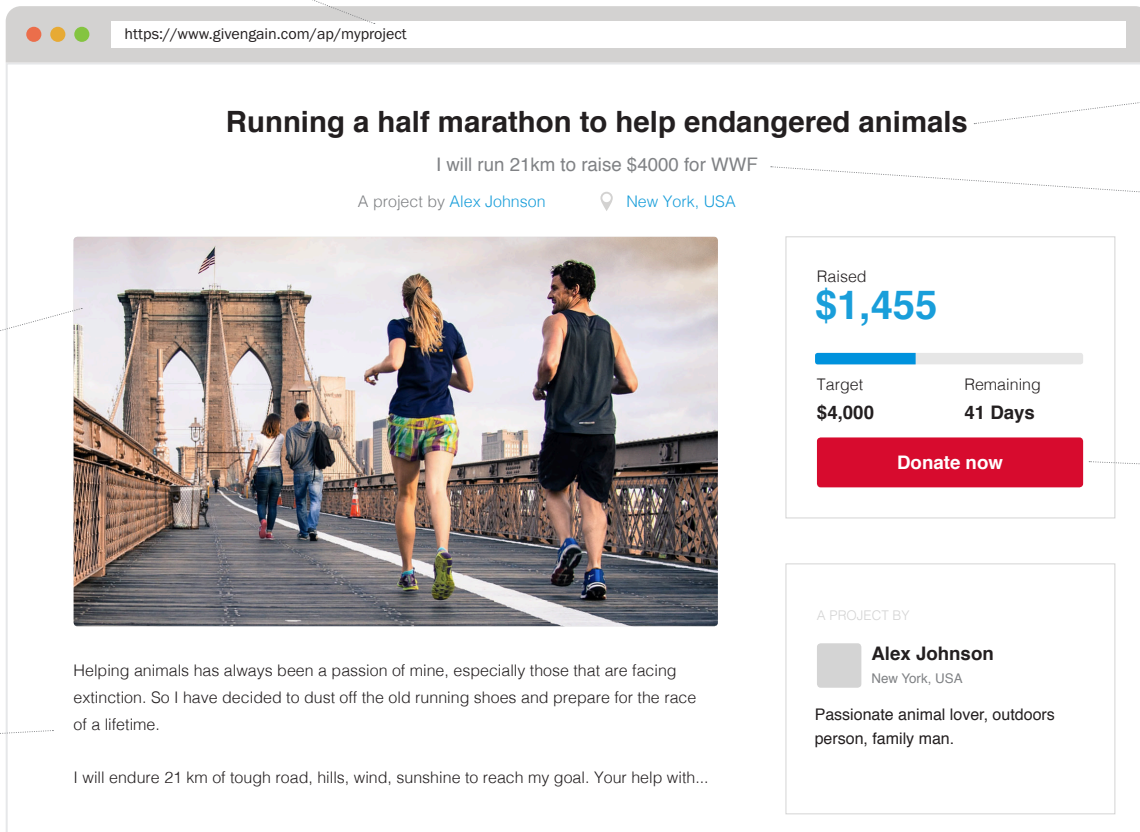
https://www.givengain.com/ap/myproject

Running a half marathon to help endangered animals

I will run 21km to raise $4000 for WWF

A project by Alex Johnson New York, USA

Raised
$1,455

Target
$4,000

Remaining
41 Days

Donate now

A PROJECT BY

Alex Johnson
New York, USA

Passionate animal lover, outdoors person, family man.

Helping animals has always been a passion of mine, especially those that are facing extinction. So I have decided to dust off the old running shoes and prepare for the race of a lifetime.

I will endure 21 km of tough road, hills, wind, sunshine to reach my goal. Your help with...